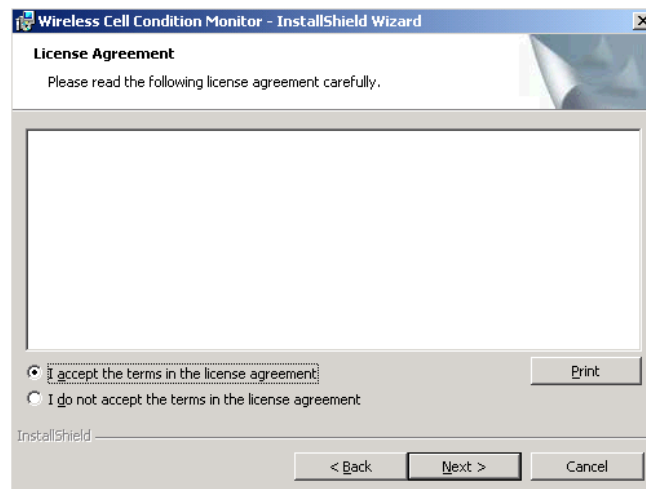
Wireless Cell Condition Monitor - InstallShield Wizard

License Agreement

Please read the following license agreement carefully.

I accept the terms in the license agreement

I do not accept the terms in the license agreement

Print

InstallShield

< Back

Next >

Cancel